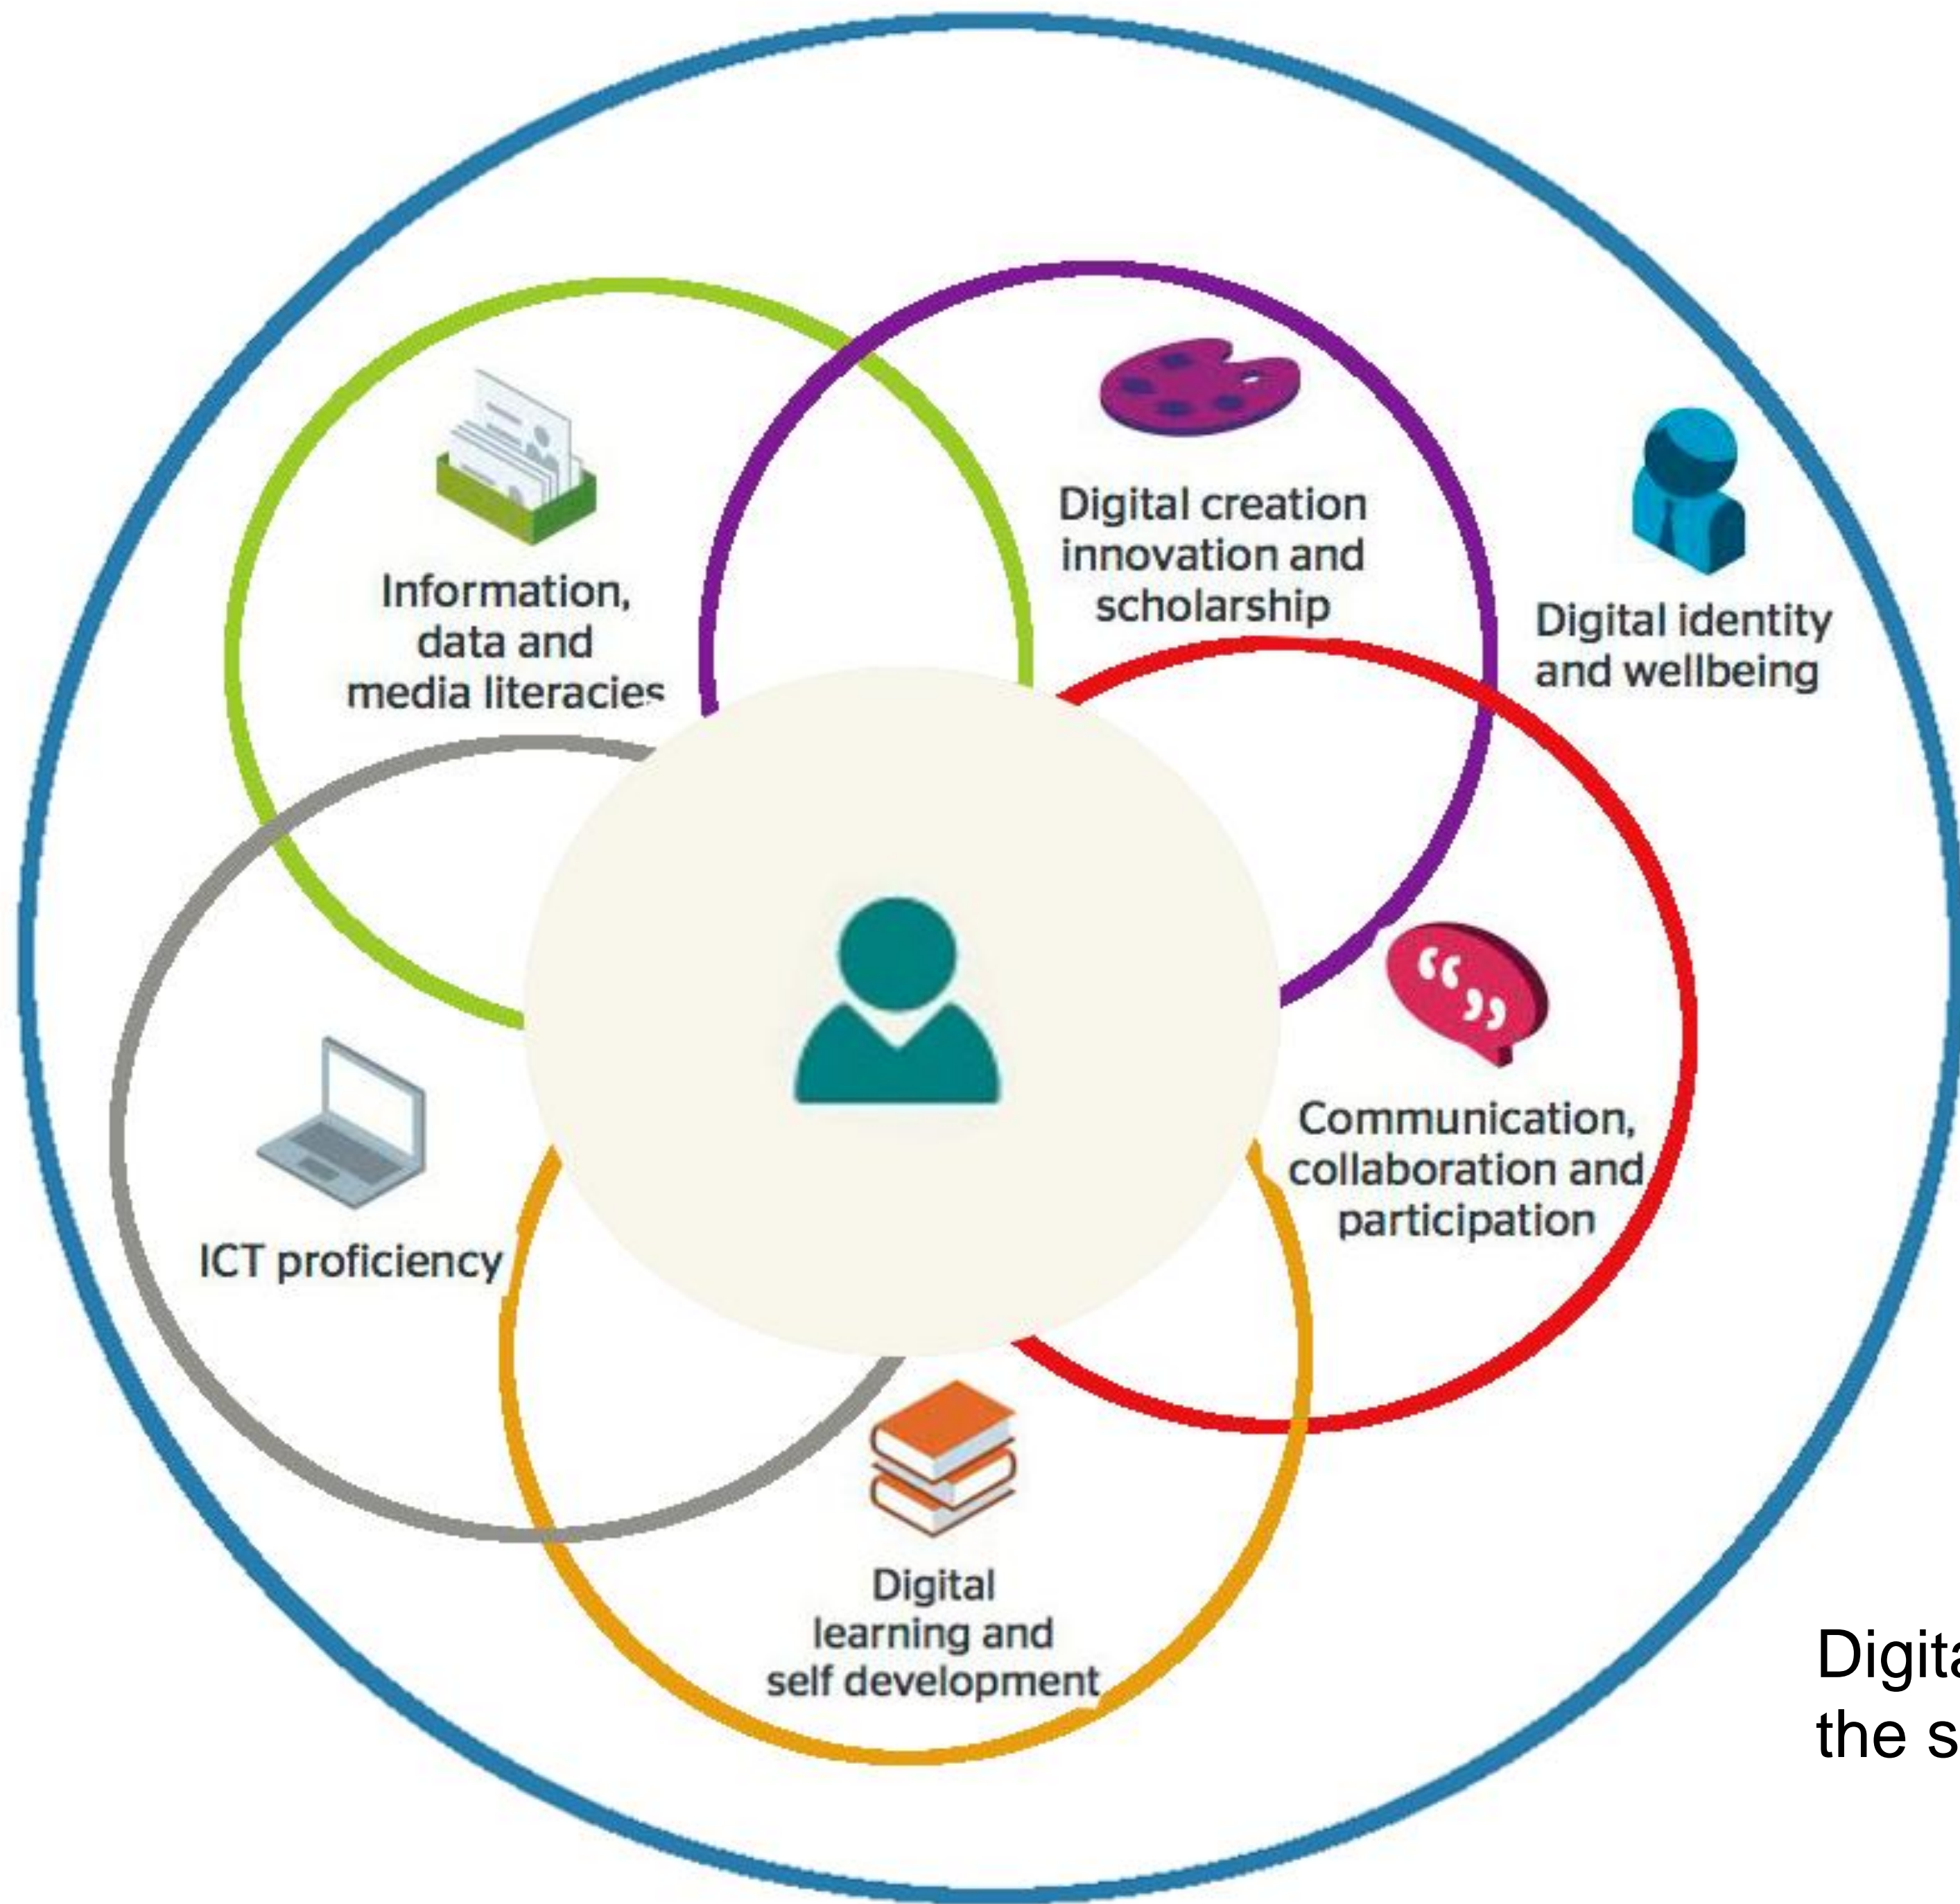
Information, data and media literacies

Digital creation innovation and scholarship

Digital identity and wellbeing

ICT proficiency

Communication, collaboration and participation

Digital learning and self development

Digita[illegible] the s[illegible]